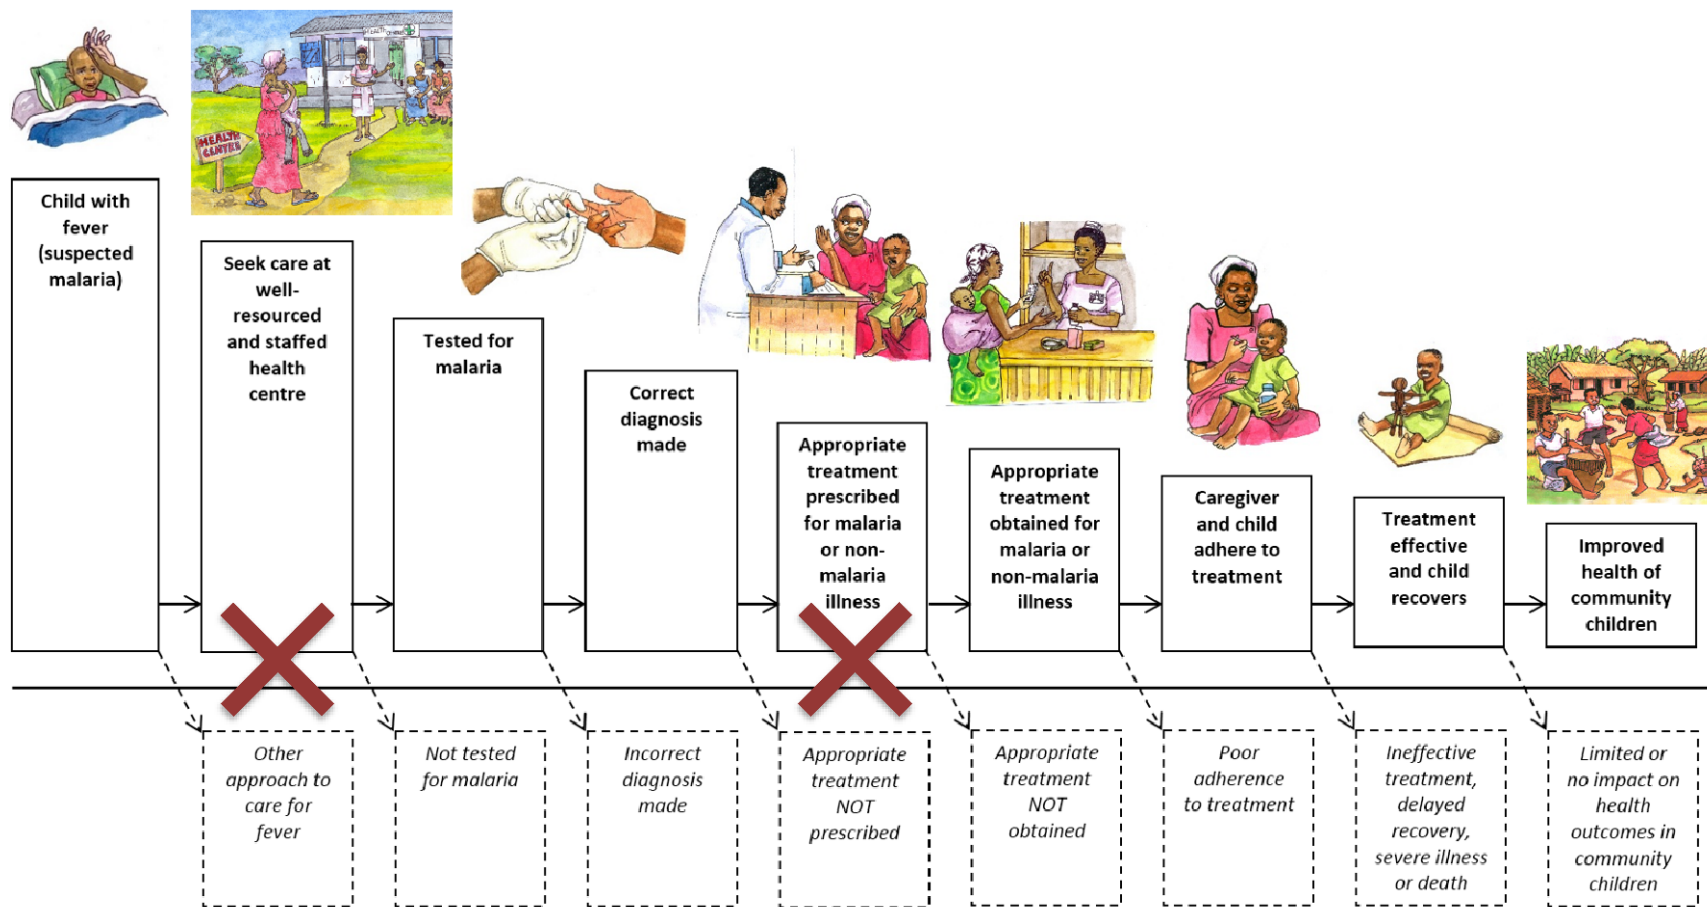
HEALTH CENTRE

Child with fever (suspected malaria)

Seek care at well-resourced and staffed health centre

Tested for malaria

Correct diagnosis made

Appropriate treatment prescribed for malaria or non-malaria illness

Appropriate treatment obtained for malaria or non-malaria illness

Caregiver and child adhere to treatment

Treatment effective and child recovers

Improved health of community children

Other approach to care for fever

Not tested for malaria

Incorrect diagnosis made

Appropriate treatment NOT prescribed

Appropriate treatment NOT obtained

Poor adherence to treatment

Ineffective treatment, delayed recovery, severe illness or death

Limited or no impact on health outcomes in community children